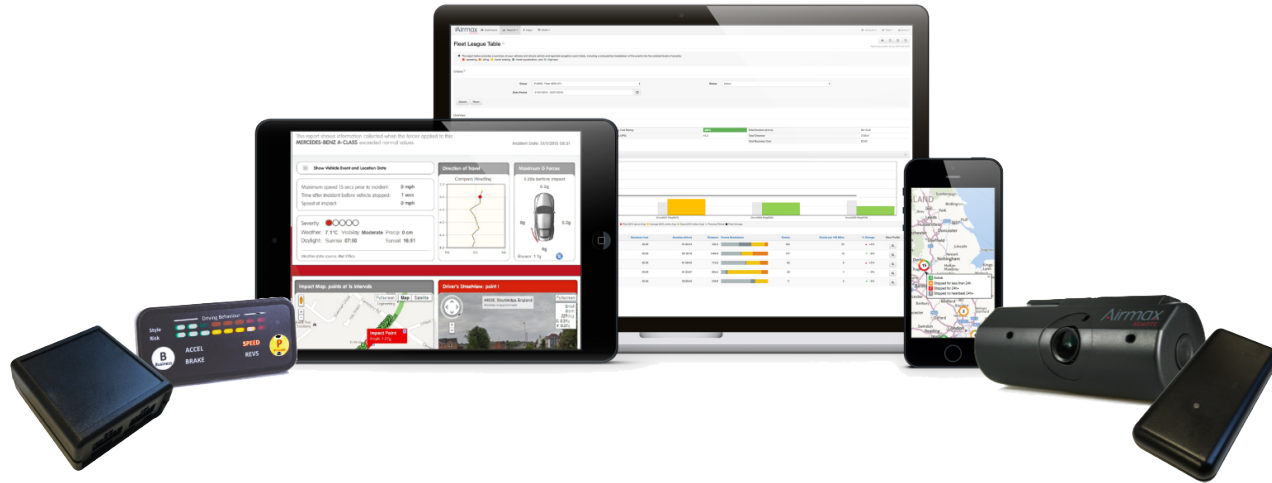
Airmax

Fleet League Table

Group

Date Period

This report shows information collected when the forces applied in this MERCEDES-BENZ A CLASS exceeded normal values.

Incident Date: 

Show Vehicle Event and Location Data

Direction of Travel

Maximum G Forces

Compass Heading

Maximum speed 15 secs prior to incident: 0 mph

Time after incident before vehicle stopped: 1 secs

Speed at impact: 0 mph

Severity:

Weather: 7.1°C Visibility: Moderate Precip: 0 cm

Daylight: Sunrise: 07:00 Sunset: 16:01

Impact Map: points at 1s intervals

Driver's Streetview: point 1

Impact Point

Map

Satellite

Style

Risk

Driving Behaviour

ACCEL

BRAKE

SPEED

REVS

B

Airmax